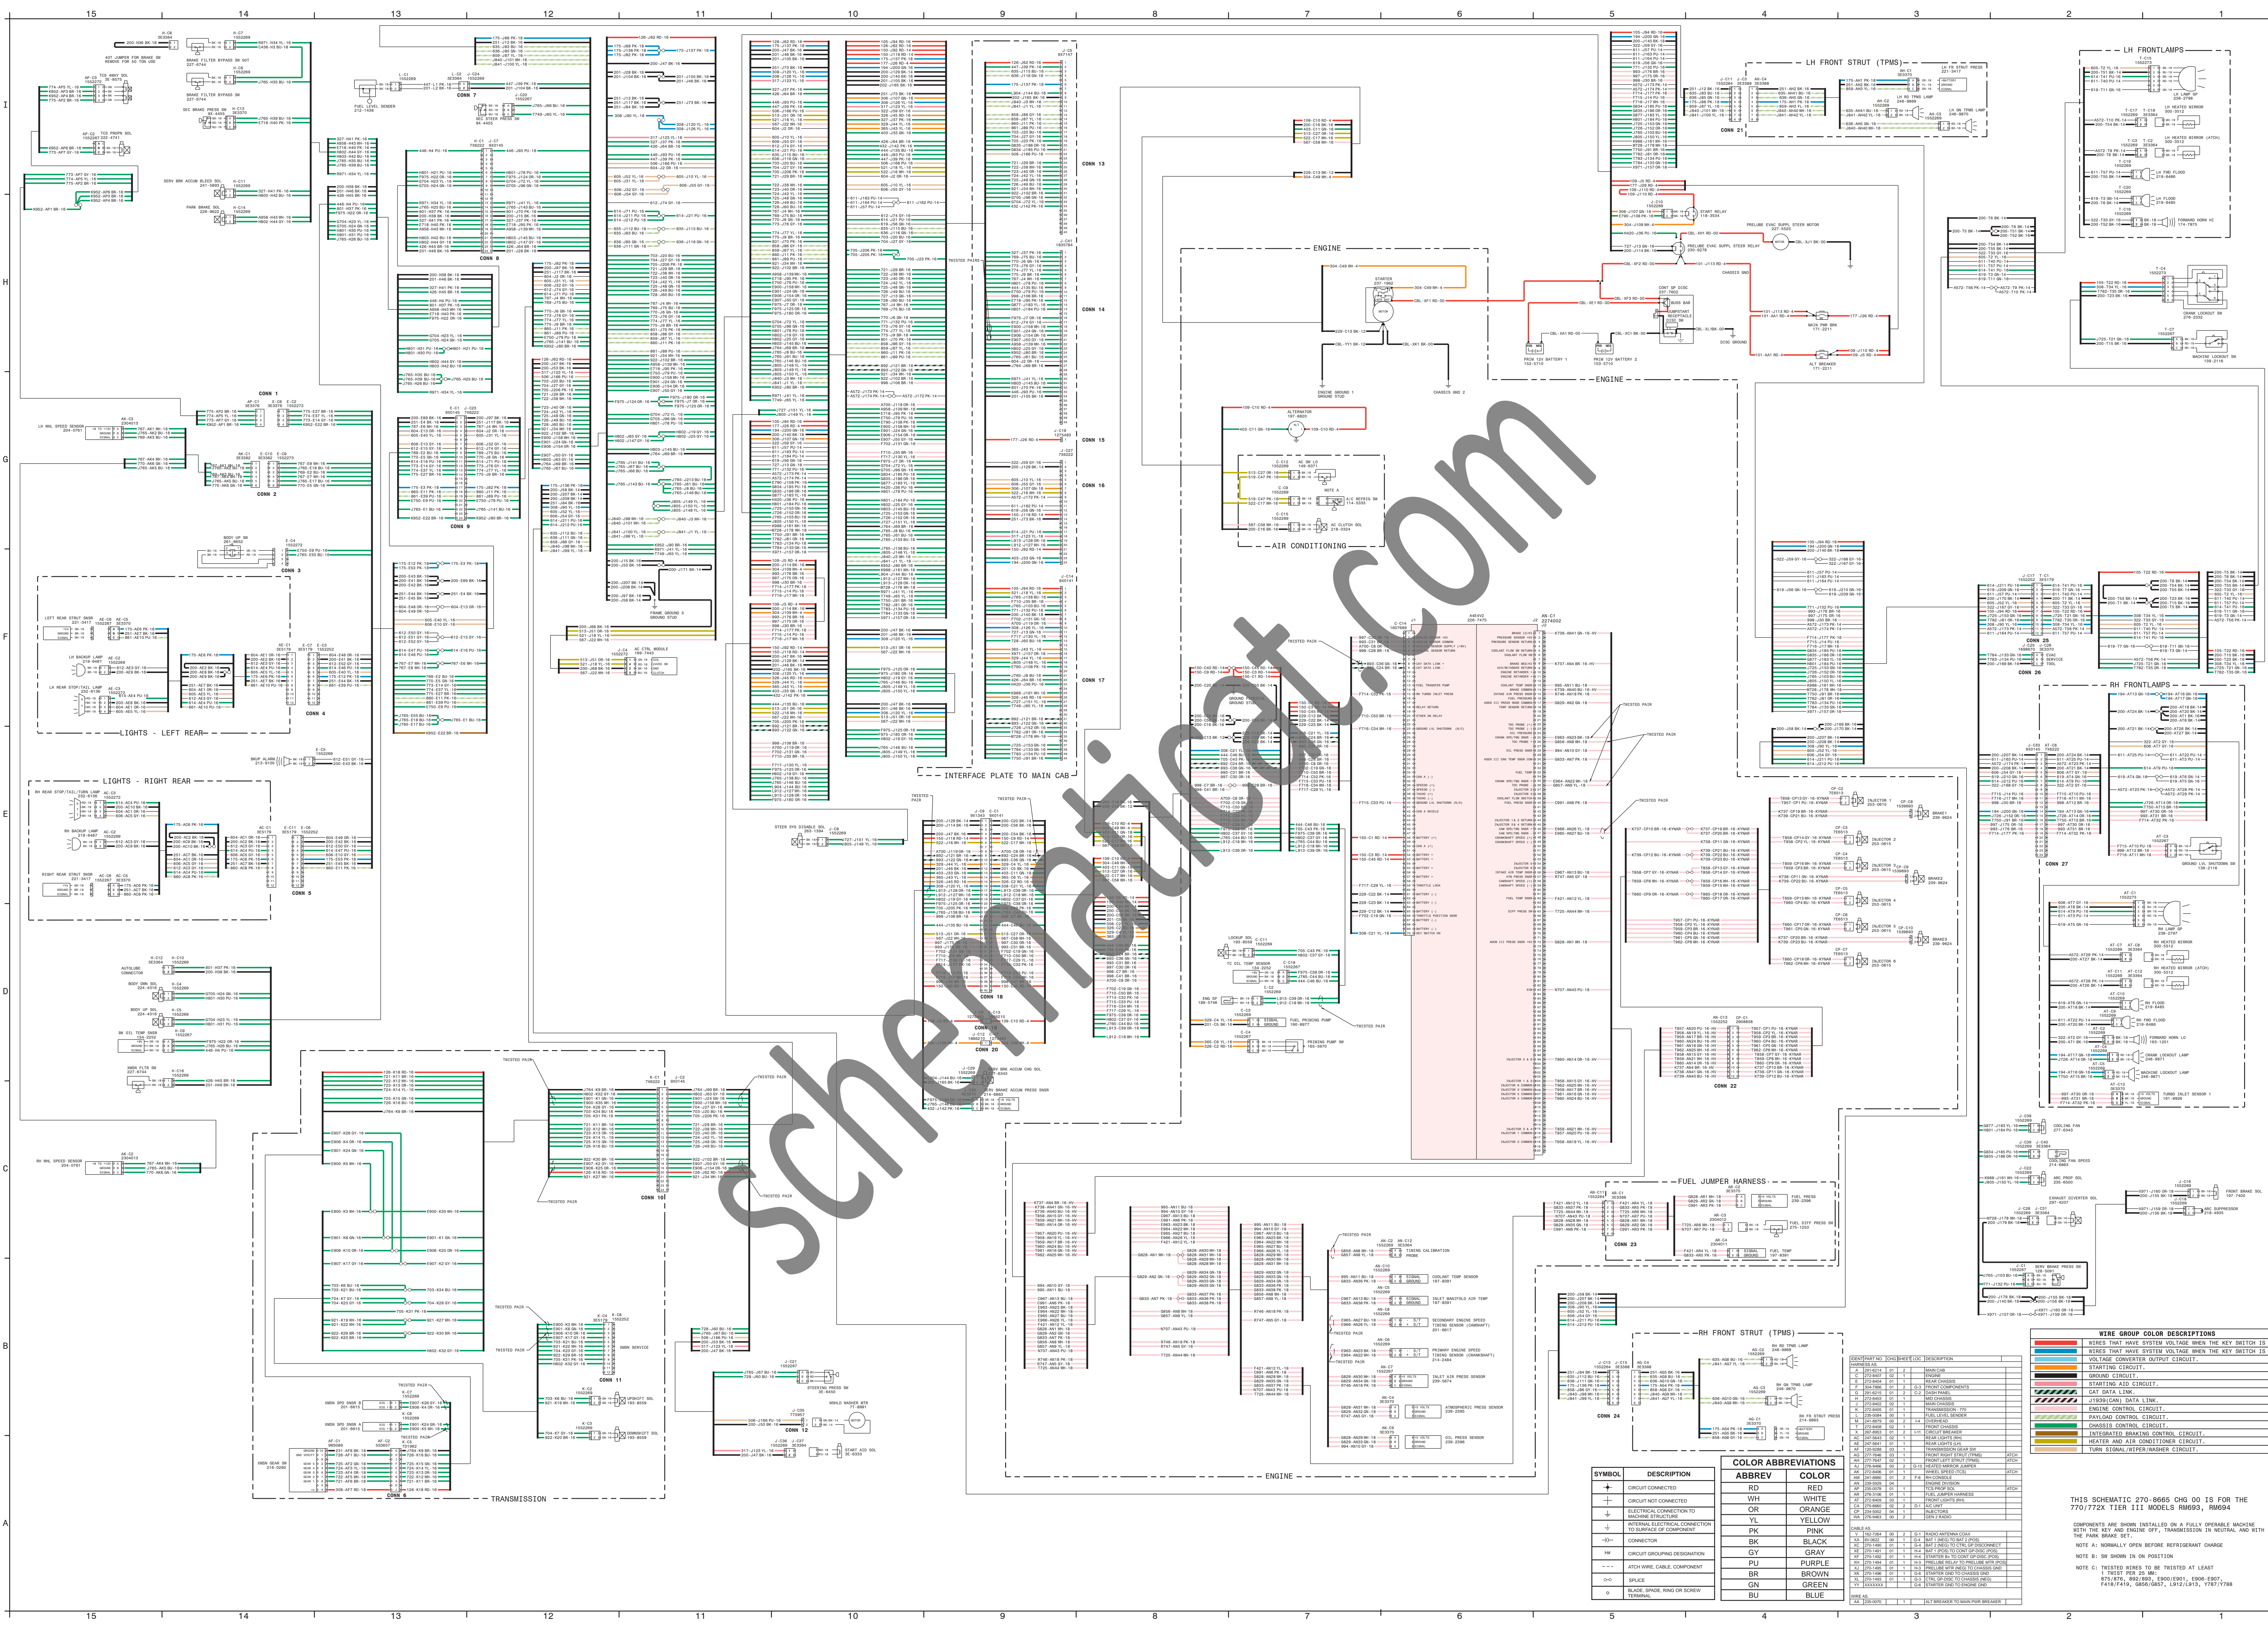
15 14 13 12 11 10 9 8 7 6 5 4 3 2 1

I H G F E D C B A

schematicat.com

LH FRONT STRUT (TPMS)

LH FRONTLAMPS

RH FRONTLAMPS

ENGINE

AIR CONDITIONING

INTERFACE PLATE TO MAIN CAB

LIGHTS - LEFT REAR

LIGHTS - RIGHT REAR

TRANSMISSION

FUEL JUMPER HARNESS

RH FRONT STRUT (TPMS)

CONN 1
CONN 2
CONN 3
CONN 4
CONN 5
CONN 6
CONN 7
CONN 8
CONN 9
CONN 10
CONN 11
CONN 12
CONN 13
CONN 14
CONN 15
CONN 16
CONN 17
CONN 18
CONN 20
CONN 21
CONN 22
CONN 23
CONN 24
CONN 25
CONN 26
CONN 27

WIRE GROUP COLOR DESCRIPTIONS
WIRES THAT HAVE SYSTEM VOLTAGE WHEN THE KEY SWITCH IS
WIRES THAT HAVE SYSTEM VOLTAGE WHEN THE KEY SWITCH IS
VOLTAGE CONVERTER OUTPUT CIRCUIT.
STARTING CIRCUIT.
GROUND CIRCUIT.
STARTING AID CIRCUIT.
CAT DATA LINK.
J1939(CAN) DATA LINK.
ENGINE CONTROL CIRCUIT.
PAYLOAD CONTROL CIRCUIT.
CHASSIS CONTROL CIRCUIT.
INTEGRATED BRAKING CONTROL CIRCUIT.
HEATER AND AIR CONDITIONER CIRCUIT.
TURN SIGNAL/WIPER/WASHER CIRCUIT.

COLOR ABBREVIATIONS
| ABBREV | COLOR |
|---|---|
| RD | RED |
| WH | WHITE |
| OR | ORANGE |
| YL | YELLOW |
| PK | PINK |
| BK | BLACK |
| GY | GRAY |
| PU | PURPLE |
| BR | BROWN |
| GN | GREEN |
| BU | BLUE |

| SYMBOL | DESCRIPTION |
|---|---|
| | CIRCUIT CONNECTED |
| | CIRCUIT NOT CONNECTED |
| | ELECTRICAL CONNECTION TO MACHINE STRUCTURE |
| | INTERNAL ELECTRICAL CONNECTION TO SURFACE OF COMPONENT |
| | CONNECTOR |
| | CIRCUIT GROUPING DESIGNATION |
| | ATCH WIRE, CABLE, COMPONENT |
| | SPLICE |
| | BLADE, SPADE, RING OR SCREW TERMINAL |

THIS SCHEMATIC 270-8665 CHG 00 IS FOR THE 770/772X TIER III MODELS RM693, RM694

COMPONENTS ARE SHOWN INSTALLED ON A FULLY OPERABLE MACHINE WITH THE KEY AND ENGINE OFF, TRANSMISSION IN NEUTRAL AND WITH THE PARK BRAKE SET.

NOTE A: NORMALLY OPEN BEFORE REFRIGERANT CHARGE

NOTE B: SW SHOWN IN ON POSITION

NOTE C: TWISTED WIRES TO BE TWISTED AT LEAST 1 TWIST PER 25 MM: B75/B76, B92/B93, E900/E901, E906-E907, F418/F419, G856/G857, L912/L913, Y787/Y788